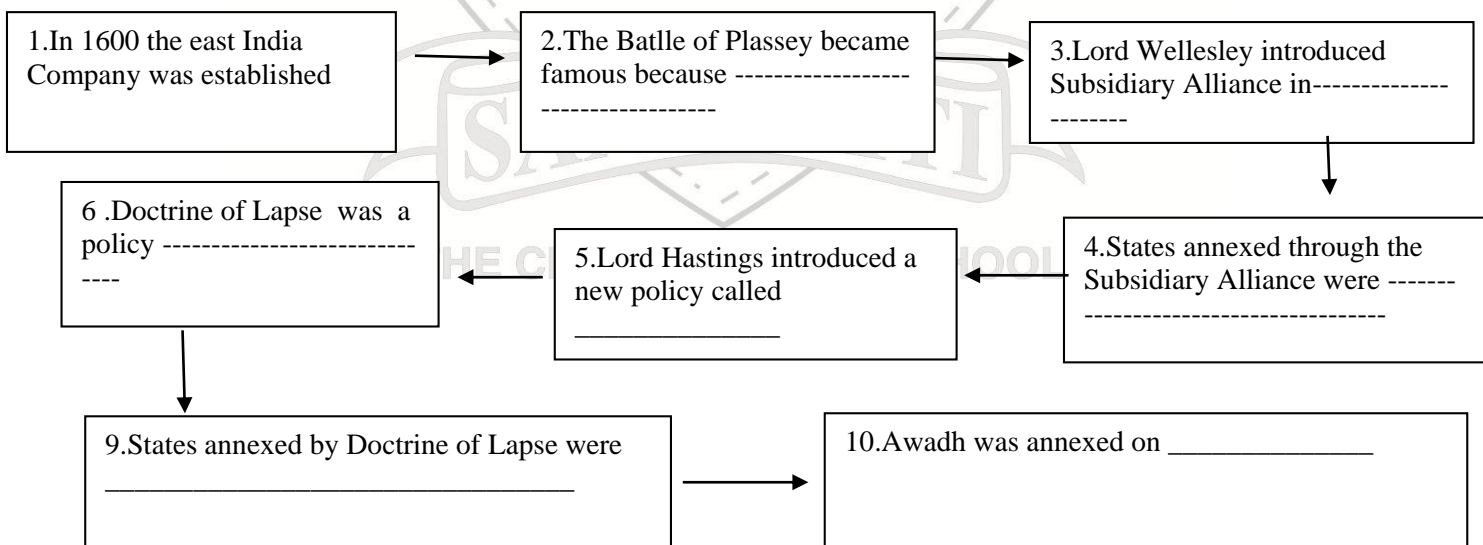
1.In 1600 the east India Company was established

2.The Batlle of Plassey became famous because ----------------------------------

3.Lord Wellesley introduced Subsidiary Alliance in----------------------

4.States annexed through the Subsidiary Alliance were -------------------------------------

5.Lord Hastings introduced a new policy called _______________

6 .Doctrine of Lapse was a policy -----------------------------

9.States annexed by Doctrine of Lapse were ___________________________________

10.Awadh was annexed on _______________

SA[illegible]TI

THE C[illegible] SCHOOL